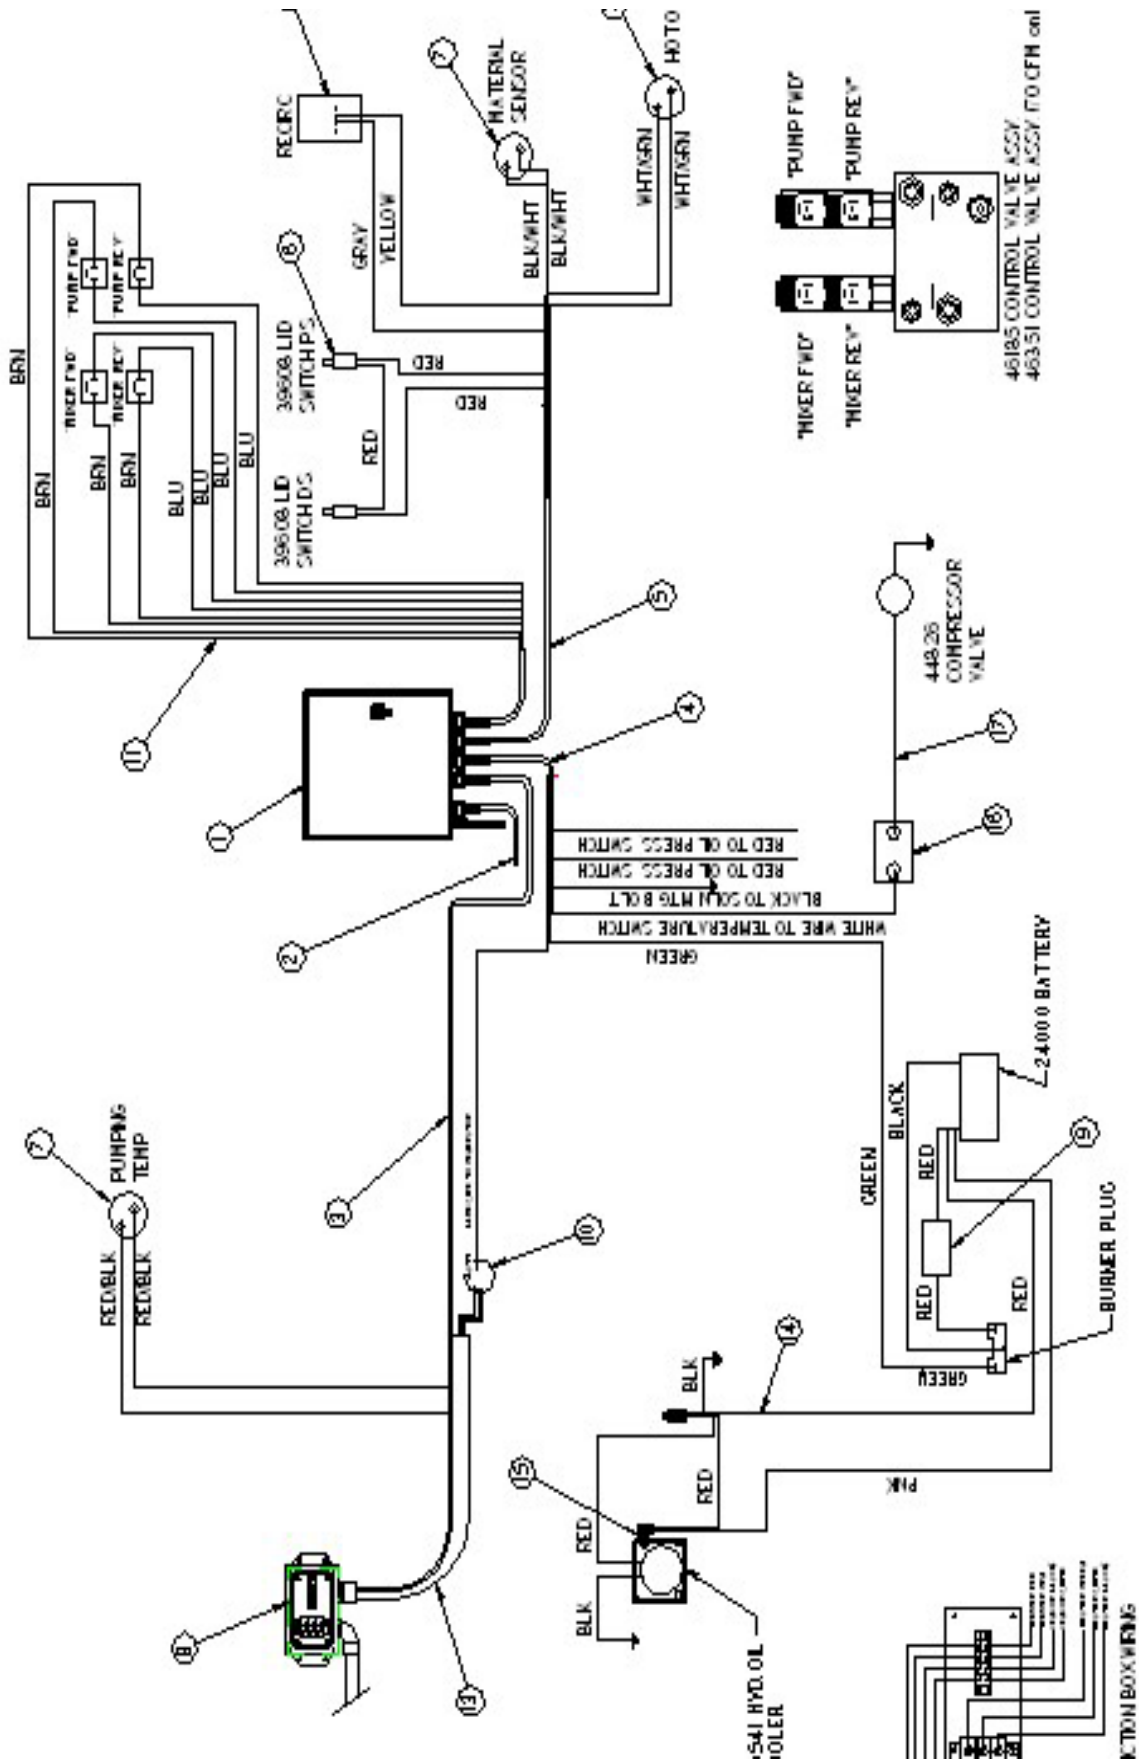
RECIRC
7
MATERIAL SENSOR
HOTO
GRAY
YELLOW
BLK/WHT
BLK/WHT
WHT/GRN
WHT/GRN
"PUMP FWD"
"PUMP REV"
"MIXER FWD"
"MIXER REV"
46185 CONTROL VALVE ASSY
46351 CONTROL VALVE ASSY (70 CFM onl
BRN
BRN
BRN
BRN
"PUMP FWD"
"PUMP REV"
"MIXER FWD"
"MIXER REV"
BLU
BLU
BLU
BLU
BLU
8
39608 LID SWITCH PS
39608 LID SWITCH DS
RED
RED
RED
11
5
1
4
2
RED TO OIL PRESS SWITCH
RED TO OIL PRESS SWITCH
BLACK TO SOLN MTG BOLT
WHITE WIRE TO TEMPERATURE SWITCH
GREEN
44826 COMPRESSOR VALVE
17
16
24000 BATTERY
BLACK
RED
GREEN
9
RED
RED
BURNER PLUG
GREEN
7
PUMPING TEMP
RED/BLK
RED/BLK
3
10
14
BLK
RED
PNK
15
RED
BLK
8
13
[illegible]541 HYD OIL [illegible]OOLER
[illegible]CTION BOX WIRING